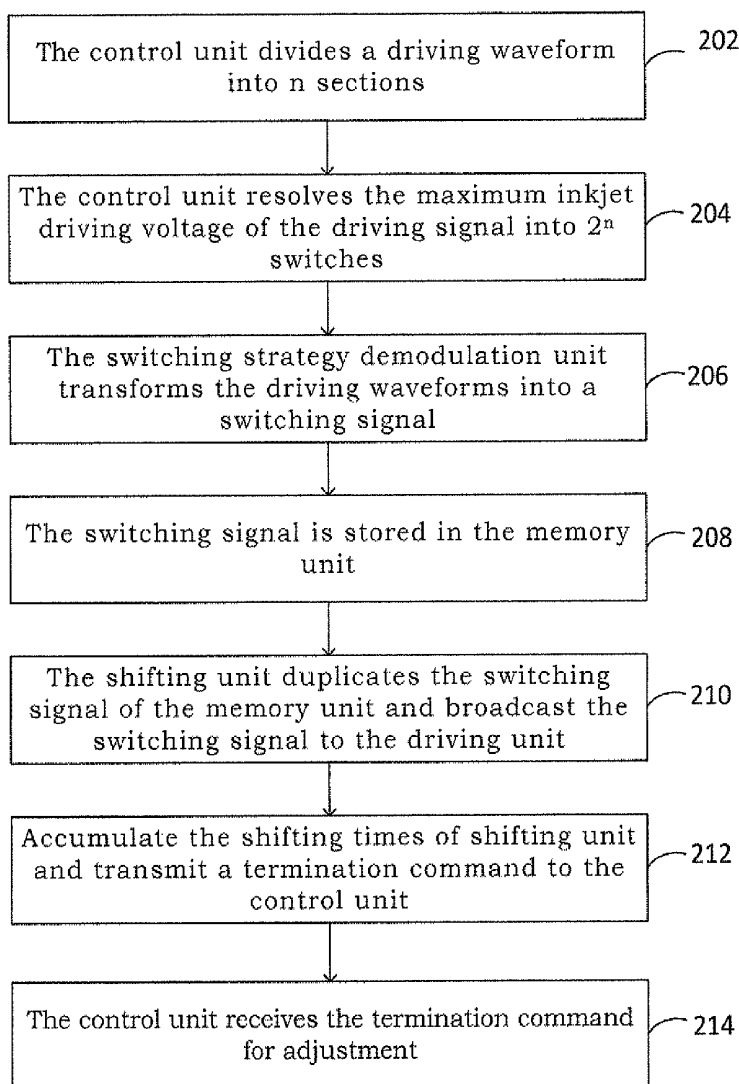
The control unit divides a driving waveform into n sections

202

The control unit resolves the maximum inkjet driving voltage of the driving signal into $2^n$ switches

204

The switching strategy demodulation unit transforms the driving waveforms into a switching signal

206

The switching signal is stored in the memory unit

208

The shifting unit duplicates the switching signal of the memory unit and broadcast the switching signal to the driving unit

210

Accumulate the shifting times of shifting unit and transmit a termination command to the control unit

212

The control unit receives the termination command for adjustment

214